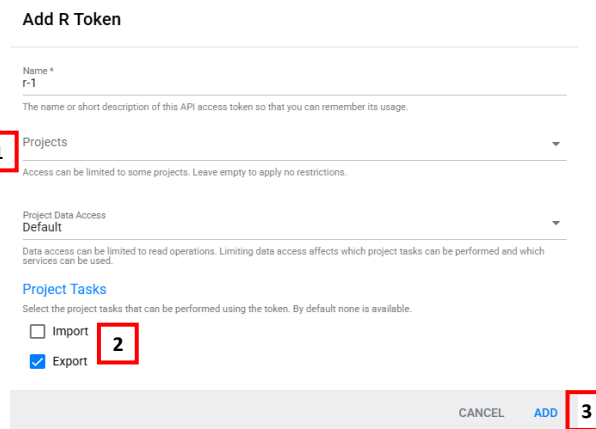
Add R Token

Name *
r-1

The name or short description of this API access token so that you can remember its usage.

1

Projects

Access can be limited to some projects. Leave empty to apply no restrictions.

Project Data Access
Default

Data access can be limited to read operations. Limiting data access affects which project tasks can be performed and which services can be used.

Project Tasks

Select the project tasks that can be performed using the token. By default none is available.

Import

2

Export

CANCEL ADD

3